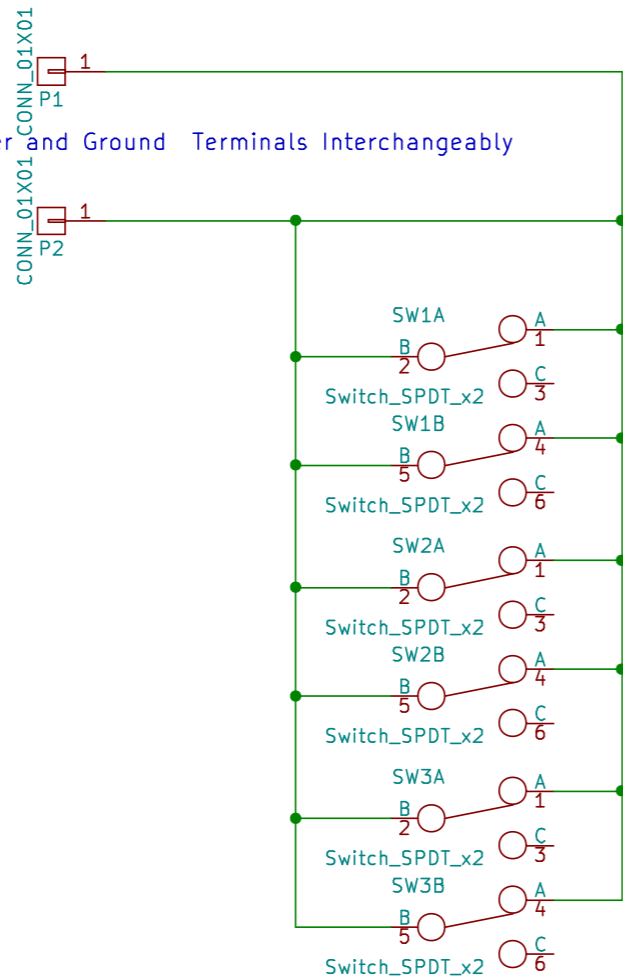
CONN_01X01
1
P1
r and Ground Terminals Interchangeably
CONN_01X01
1
P2

SW1A
A
1
B
2
C
3
Switch_SPDT_x2
SW1B
A
4
B
5
C
6
Switch_SPDT_x2

SW2A
A
1
B
2
C
3
Switch_SPDT_x2
SW2B
A
4
B
5
C
6
Switch_SPDT_x2

SW3A
A
1
B
2
C
3
Switch_SPDT_x2
SW3B
A
4
B
5
C
6
Switch_SPDT_x2